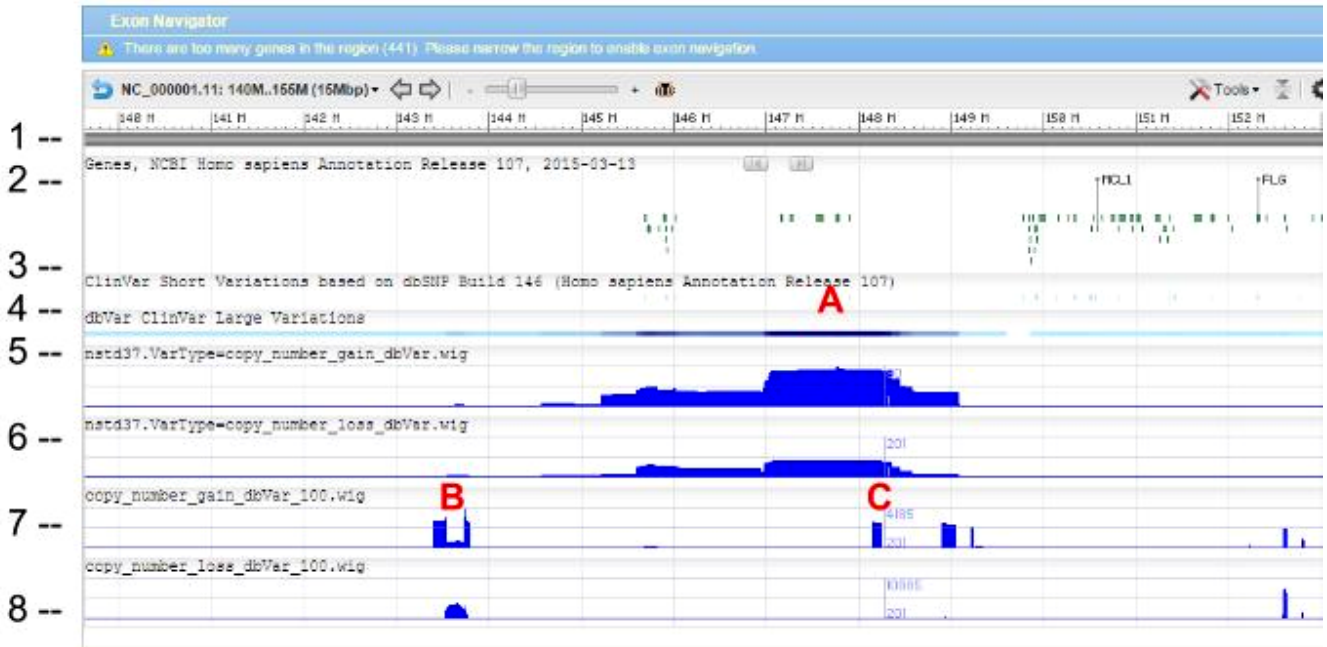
Exon Navigator

There are too many genes in the region (441). Please narrow the region to enable exon navigation.

NC_000001.11: 140M..155M (15Mbp) ▾  -  +

Tools ▾

140 M 141 M 142 M 143 M 144 M 145 M 146 M 147 M 148 M 149 M 150 M 151 M 152 M

1 --

2 -- Genes, NCBI Homo sapiens Annotation Release 107, 2015-03-13

MCL1

FLG

3 -- ClinVar Short Variations based on dbSNP Build 146 (Homo sapiens Annotation Release 107)

A

4 -- dbVar ClinVar Large Variations

5 -- nstd37.VarType=copy_number_gain_dbVar.wig

6 -- nstd37.VarType=copy_number_loss_dbVar.wig

201

7 -- copy_number_gain_dbVar_100.wig

B

C

4185

201

8 -- copy_number_loss_dbVar_100.wig

10585

201